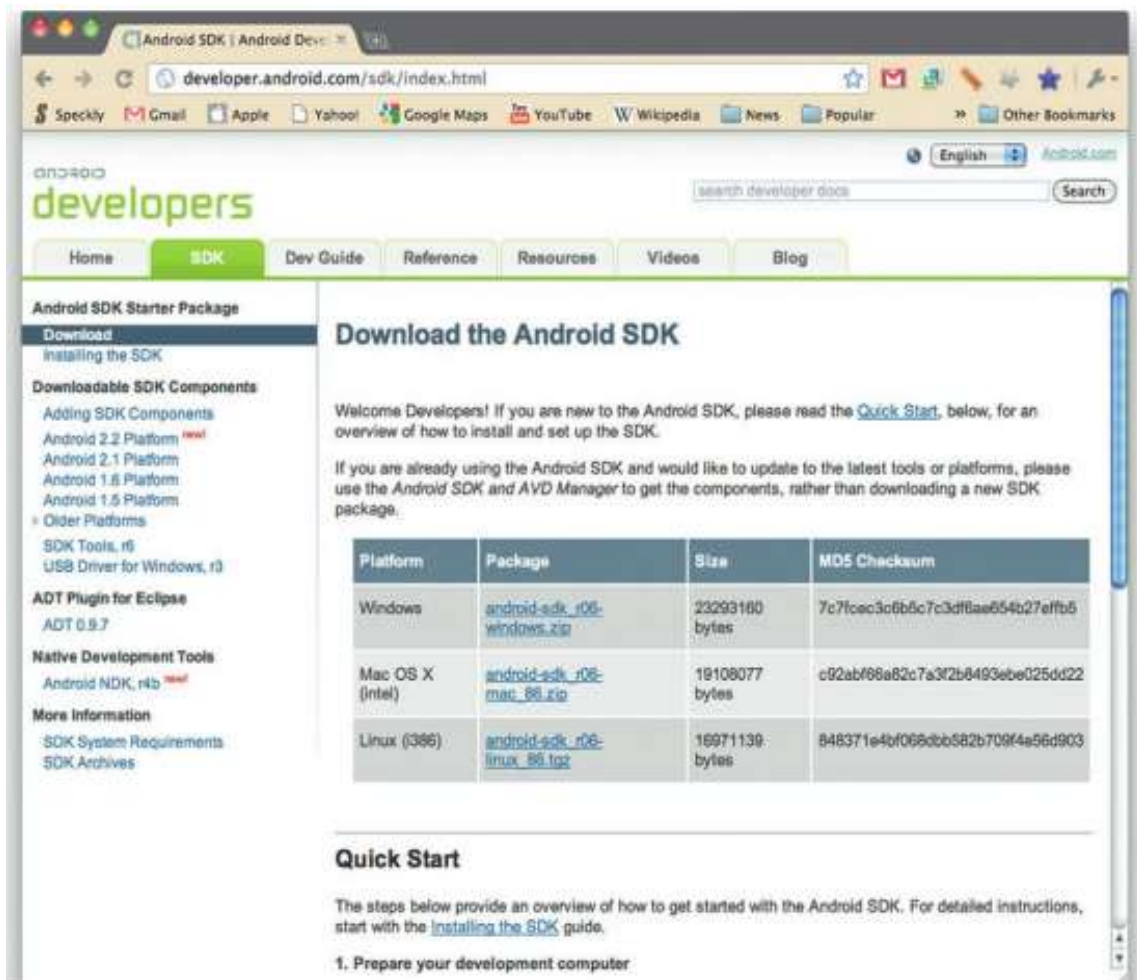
Android SDK | Android Deve ×

developer.android.com/sdk/index.html

Speckly Gmail Apple Yahoo! Google Maps YouTube Wikipedia News Popular » Other Bookmarks

English Android.com

android developers

search developer docs Search

Home SDK Dev Guide Reference Resources Videos Blog

Android SDK Starter Package
Download
Installing the SDK

Downloadable SDK Components
Adding SDK Components
Android 2.2 Platform new!
Android 2.1 Platform
Android 1.6 Platform
Android 1.5 Platform
Older Platforms
SDK Tools, r6
USB Driver for Windows, r3

ADT Plugin for Eclipse
ADT 0.9.7

Native Development Tools
Android NDK, r4b new!

More Information
SDK System Requirements
SDK Archives

Download the Android SDK

Welcome Developers! If you are new to the Android SDK, please read the Quick Start, below, for an overview of how to install and set up the SDK.

If you are already using the Android SDK and would like to update to the latest tools or platforms, please use the *Android SDK and AVD Manager* to get the components, rather than downloading a new SDK package.

| Platform | Package | Size | MD5 Checksum |
|---|---|---|---|
| Windows | android-sdk_r06-windows.zip | 23293160 bytes | 7c7fcec3c6b6c7c3df6ae654b27effb5 |
| Mac OS X (intel) | android-sdk_r06-mac_86.zip | 19108077 bytes | c92abf66a82c7a3f2b8493ebe025dd22 |
| Linux (i386) | android-sdk_r06-linux_86.tgz | 16971139 bytes | 848371e4bf068dbb582b709f4e56d903 |

Quick Start

The steps below provide an overview of how to get started with the Android SDK. For detailed instructions, start with the Installing the SDK guide.

1. Prepare your development computer